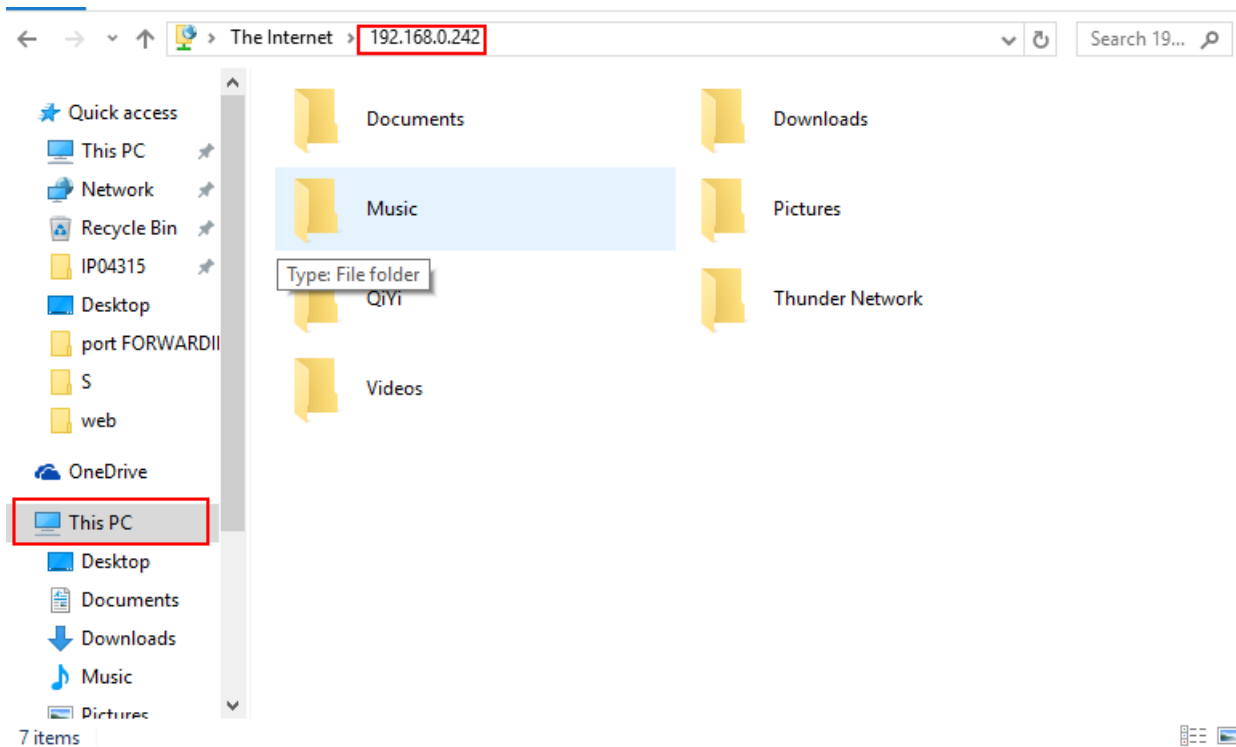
The Internet > 192.168.0.242

Search 19...

Quick access
This PC
Network
Recycle Bin
IP04315
Desktop
port FORWARDII
S
web
OneDrive
This PC
Desktop
Documents
Downloads
Music
Pictures

Documents
Downloads
Music
Pictures
Type: File folder
QiYi
Thunder Network
Videos

7 items